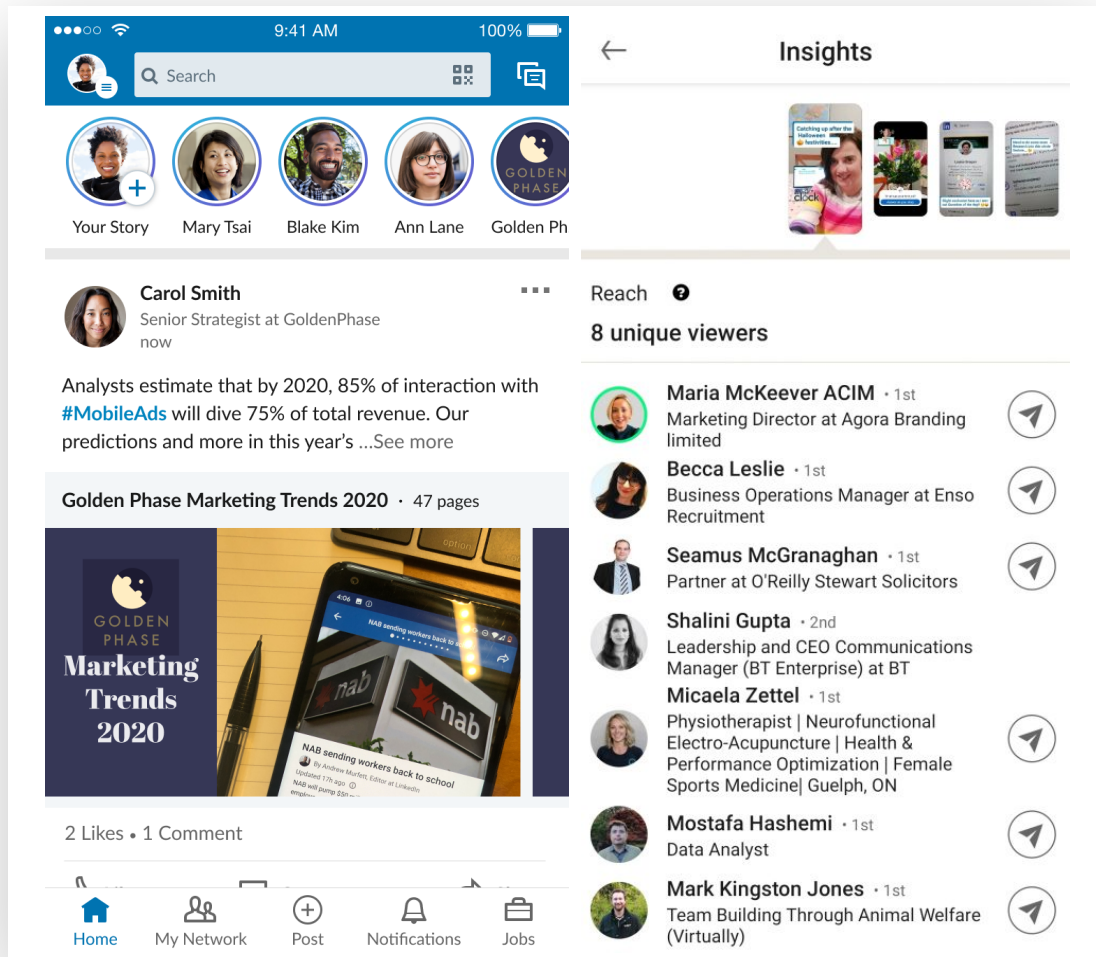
●●●○○ 9:41 AM 100%

Search

Your Story
Mary Tsai
Blake Kim
Ann Lane
Golden Ph

Carol Smith
Senior Strategist at GoldenPhase
now

Analysts estimate that by 2020, 85% of interaction with #MobileAds will dive 75% of total revenue. Our predictions and more in this year's ...See more

Golden Phase Marketing Trends 2020 · 47 pages

GOLDEN PHASE
Marketing Trends 2020

NAB sending workers back to school
By Andrew Morfett, Editor at LinkedIn

2 Likes • 1 Comment

Home
My Network
Post
Notifications
Jobs

Insights

Catching up after the Halloween festivities...

Reach
8 unique viewers

Maria McKeever ACIM · 1st
Marketing Director at Agora Branding limited

Becca Leslie · 1st
Business Operations Manager at Enso Recruitment

Seamus McGranaghan · 1st
Partner at O'Reilly Stewart Solicitors

Shalini Gupta · 2nd
Leadership and CEO Communications Manager (BT Enterprise) at BT

Micaela Zettel · 1st
Physiotherapist | Neurofunctional Electro-Acupuncture | Health & Performance Optimization | Female Sports Medicine| Guelph, ON

Mostafa Hashemi · 1st
Data Analyst

Mark Kingston Jones · 1st
Team Building Through Animal Welfare (Virtually)